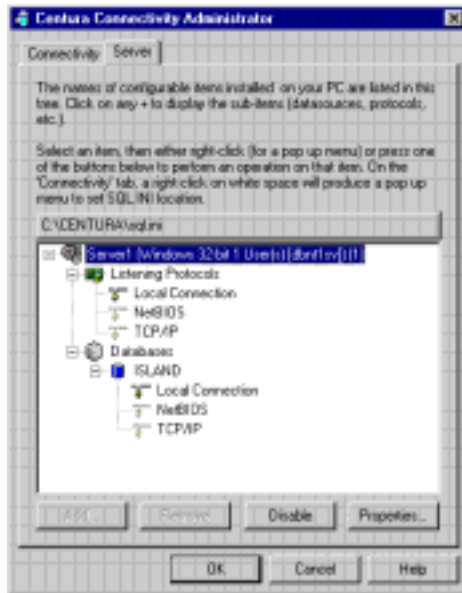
Centura Connectivity Administrator

Connectivity Server

The names of configurable items installed on your PC are listed in this tree. Click on any + to display the sub-items (datasources, protocols, etc.).

Select an item, then either right-click (for a pop up menu) or press one of the buttons below to perform an operation on that item. On the 'Connectivity' tab, a right-click on white space will produce a pop up menu to set SQL.INI location.

C:\CENTURA\sql.ini

Server1 (Windows 32bit 1 User(s)) dbntlsrv[1|1]
Listening Protocols
Local Connection
NetBIOS
TCP/IP
Databases
ISLAND
Local Connection
NetBIOS
TCP/IP

Add... Remove Disable Properties...

OK Cancel Help